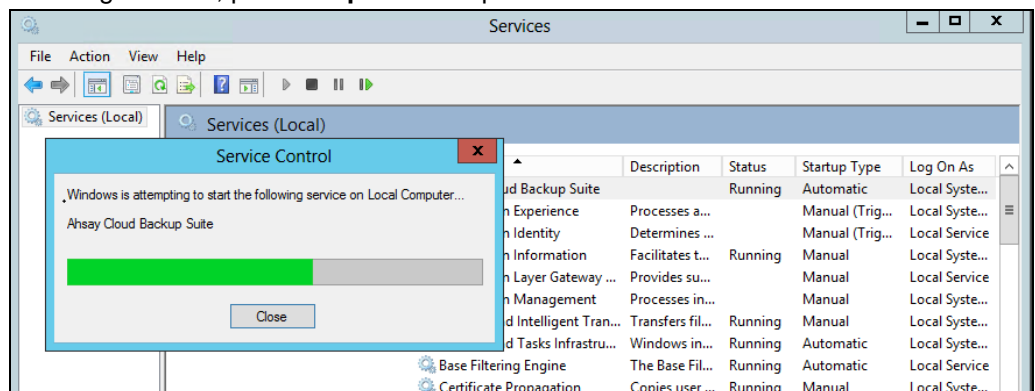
Services

File Action View Help

Services (Local)

Services (Local)

Service Control

Windows is attempting to start the following service on Local Computer...

Ahsay Cloud Backup Suite

Close

| | Description | Status | Startup Type | Log On As |
|---|---|---|---|---|
| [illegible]d Backup Suite | | Running | Automatic | Local Syste... |
| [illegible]n Experience | Processes a... | | Manual (Trig... | Local Syste... |
| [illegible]n Identity | Determines ... | | Manual (Trig... | Local Service |
| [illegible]n Information | Facilitates t... | Running | Manual | Local Syste... |
| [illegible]n Layer Gateway ... | Provides su... | | Manual | Local Service |
| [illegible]n Management | Processes in... | | Manual | Local Syste... |
| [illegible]d Intelligent Tran... | Transfers fil... | Running | Manual | Local Syste... |
| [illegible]d Tasks Infrastru... | Windows in... | Running | Automatic | Local Syste... |
| Base Filtering Engine | The Base Fil... | Running | Automatic | Local Service |
| Certificate Propagation | Copies user ... | Running | Manual | Local Syste... |